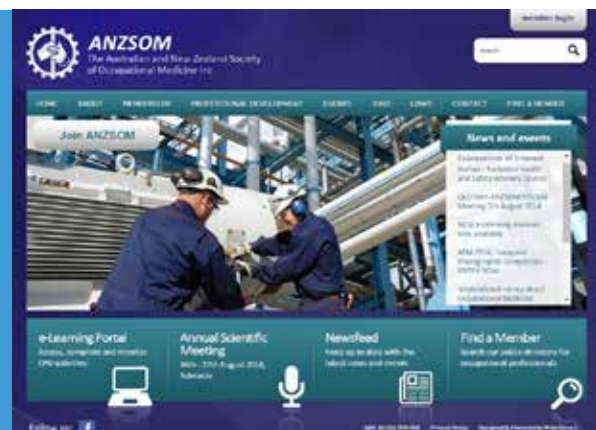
Member login

ANZSOM
The Australian and New Zealand Society of Occupational Medicine Inc

Search

HOME ABOUT MEMBERSHIP PROFESSIONAL DEVELOPMENT EVENTS FAQS LINKS CONTACT FIND A MEMBER

Join ANZSOM

News and events

Occupation of Interest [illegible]

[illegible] ANZSOM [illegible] Meeting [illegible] August 2014

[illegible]

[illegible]

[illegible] Occupational Medicine

e-Learning Portal
Access, complete and monitor CPD activities

Annual Scientific Meeting
30th - 27th August 2014, Adelaide

Newsfeed
Keep up to date with the latest news and events

Find a Member
Search our public directory for occupational professionals

Follow us: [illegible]

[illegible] Privacy Policy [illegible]